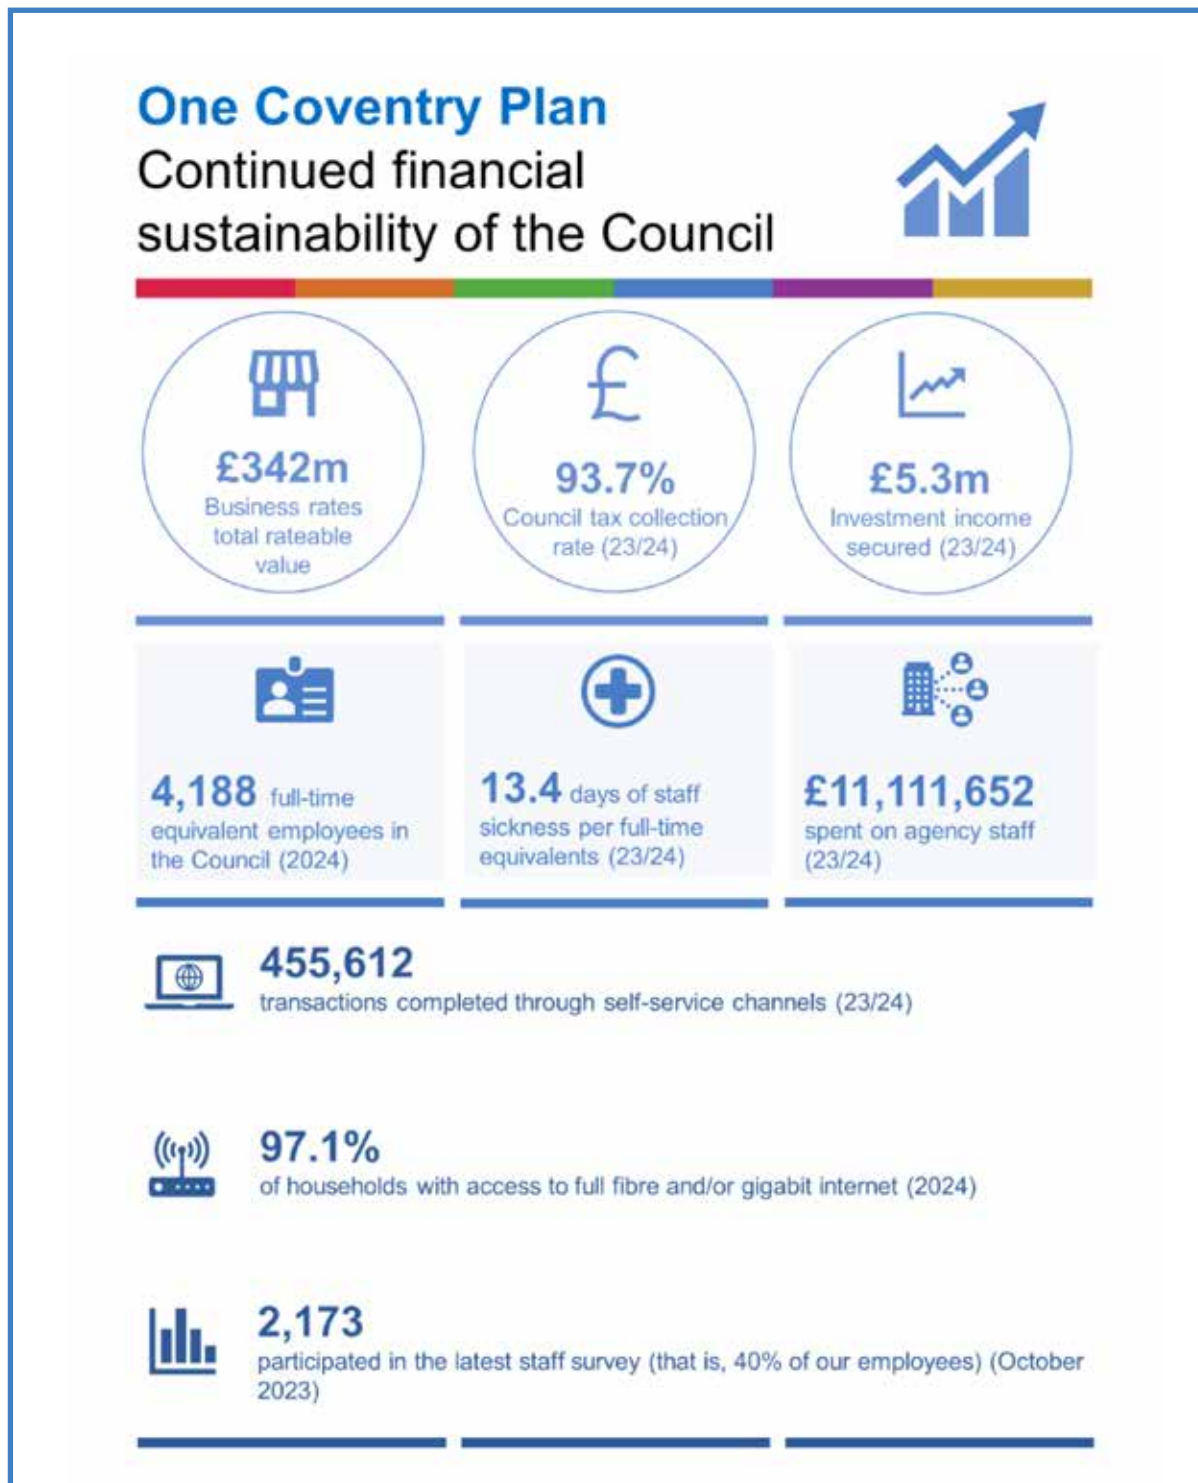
One Coventry Plan
Continued financial sustainability of the Council

£342m
Business rates total rateable value

93.7%
Council tax collection rate (23/24)

£5.3m
Investment income secured (23/24)

4,188 full-time equivalent employees in the Council (2024)

13.4 days of staff sickness per full-time equivalents (23/24)

£11,111,652
spent on agency staff (23/24)

455,612
transactions completed through self-service channels (23/24)

97.1%
of households with access to full fibre and/or gigabit internet (2024)

2,173
participated in the latest staff survey (that is, 40% of our employees) (October 2023)